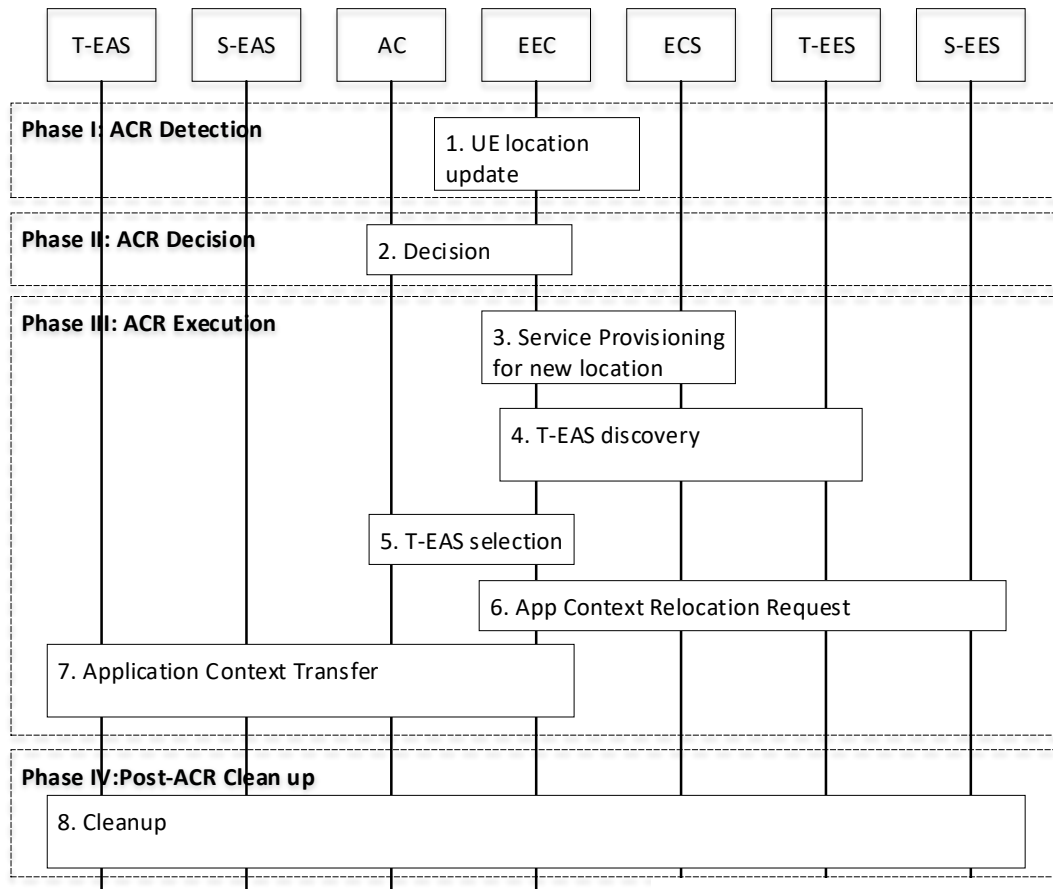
T-EAS

S-EAS

AC

EEC

ECS

T-EES

S-EES

Phase I: ACR Detection

1. UE location update

Phase II: ACR Decision

2. Decision

Phase III: ACR Execution

3. Service Provisioning for new location

4. T-EAS discovery

5. T-EAS selection

6. App Context Relocation Request

7. Application Context Transfer

Phase IV:Post-ACR Clean up

8. Cleanup